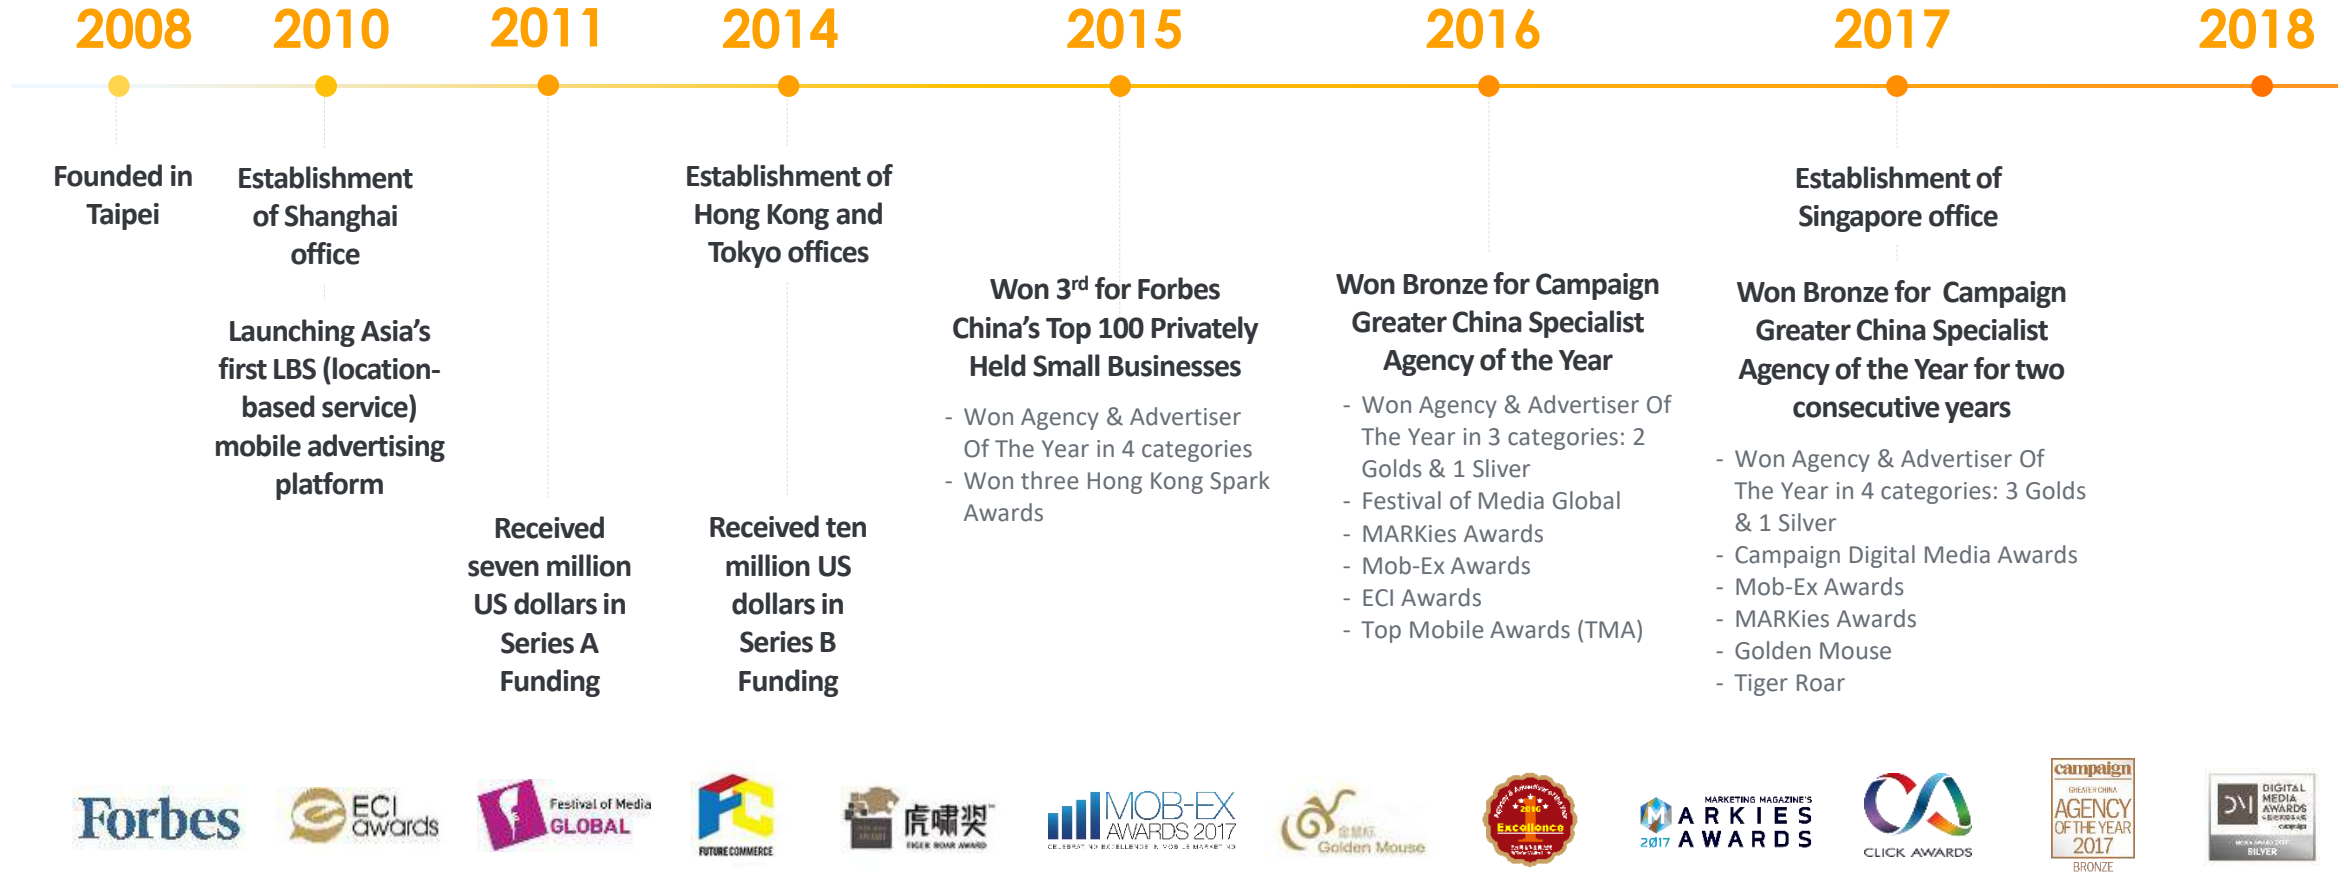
2008 2010 2011 2014 2015 2016 2017 2018

Founded in Taipei

Establishment of Shanghai office

Launching Asia's first LBS (location-based service) mobile advertising platform

Received seven million US dollars in Series A Funding

Establishment of Hong Kong and Tokyo offices

Received ten million US dollars in Series B Funding

Won 3$^{rd}$ for Forbes China's Top 100 Privately Held Small Businesses

- Won Agency & Advertiser Of The Year in 4 categories
- Won three Hong Kong Spark Awards

Won Bronze for Campaign Greater China Specialist Agency of the Year

- Won Agency & Advertiser Of The Year in 3 categories: 2 Golds & 1 Sliver
- Festival of Media Global
- MARKies Awards
- Mob-Ex Awards
- ECI Awards
- Top Mobile Awards (TMA)

Establishment of Singapore office

Won Bronze for Campaign Greater China Specialist Agency of the Year for two consecutive years

- Won Agency & Advertiser Of The Year in 4 categories: 3 Golds & 1 Silver
- Campaign Digital Media Awards
- Mob-Ex Awards
- MARKies Awards
- Golden Mouse
- Tiger Roar

Forbes ECI awards Festival of Media GLOBAL FUTURE COMMERCE 虎啸奖 TIGER ROAR AWARD MOB-EX AWARDS 2017 Golden Mouse Excellence MARKETING MAGAZINE'S MARKIES AWARDS 2017 CLICK AWARDS campaign AGENCY OF THE YEAR 2017 BRONZE DIGITAL MEDIA AWARDS SILVER